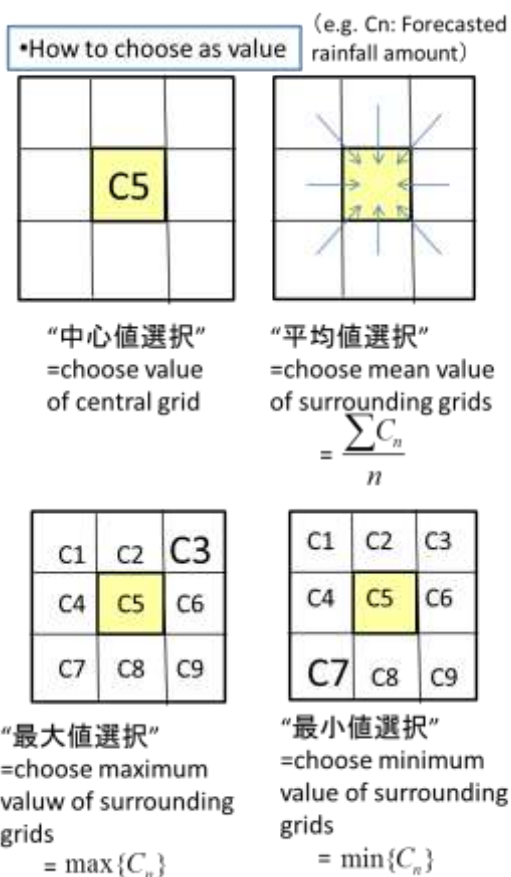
•How to choose as value

(e.g. Cn: Forecasted rainfall amount)

C5

"中心値選択"
=choose value of central grid

"平均値選択"
=choose mean value of surrounding grids
$= \frac{\sum C_n}{n}$

| C1 | C2 | C3 |
|---|---|---|
| C4 | C5 | C6 |
| C7 | C8 | C9 |

"最大値選択"
=choose maximum valuw of surrounding grids
$= \max\{C_n\}$

| C1 | C2 | C3 |
|---|---|---|
| C4 | C5 | C6 |
| C7 | C8 | C9 |

"最小値選択"
=choose minimum value of surrounding grids
$= \min\{C_n\}$